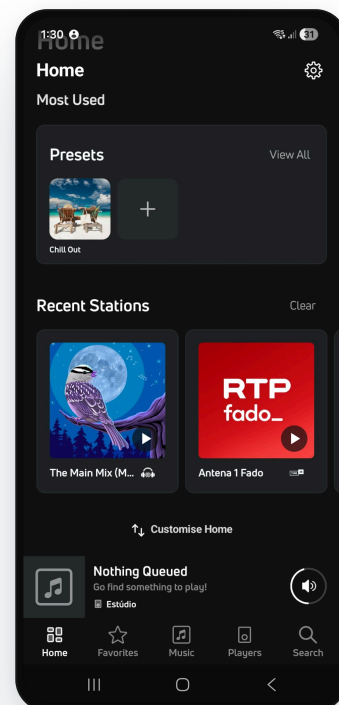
1:30
Home
Home
Most Used

Presets
View All
Chill Out
+

Recent Stations
Clear
The Main Mix (M...
RTP fado_
Antena 1 Fado

Customise Home

Nothing Queued
Go find something to play!
Estúdio

Home
Favorites
Music
Players
Search